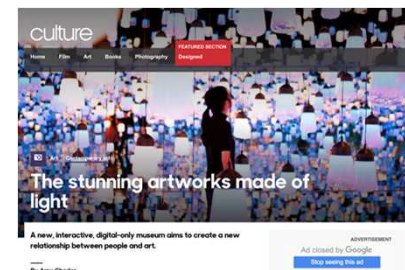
culture

Home Film Art Books Photography FEATURED SECTION Designed

Art Contemporary art

The stunning artworks made of light

A new, interactive, digital-only museum aims to create a new relationship between people and art.

By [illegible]

ADVERTISEMENT

Ad closed by Google

Stop seeing this ad